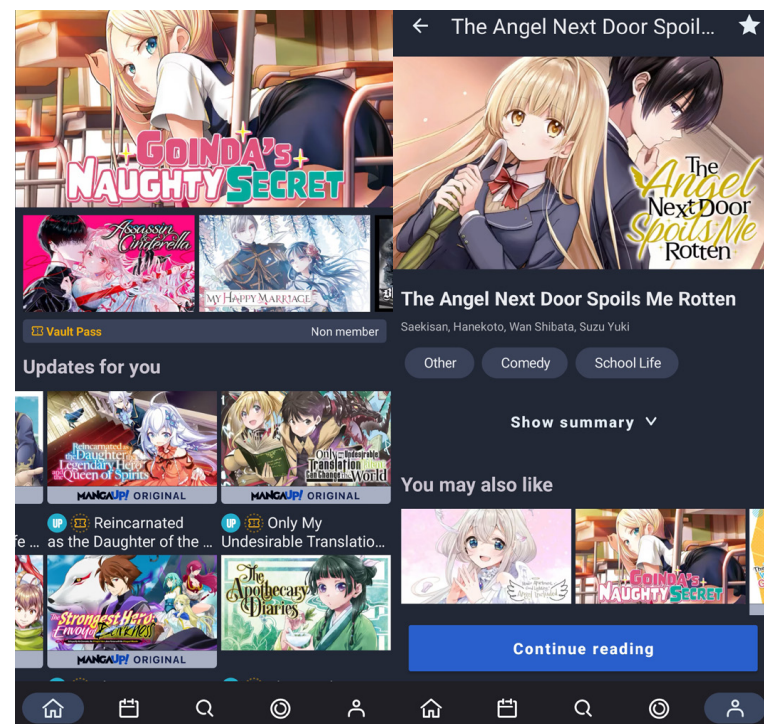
GOINDA's NAUGHTY SECRET

Assassin Cinderella

MY HAPPY MARRIAGE

Vault Pass

Non member

Updates for you

Reincarnated as the Daughter of the Legendary Hero and the Queen of Spirits

MANGA UP! ORIGINAL

Only My Undesirable Translation Skill Can Change the World

MANGA UP! ORIGINAL

UP Reincarnated as the Daughter of the ...

UP Only My Undesirable Translatio...

The Strongest Hero: Envoy of Darkness

MANGA UP! ORIGINAL

The Apothecary Diaries

The Angel Next Door Spoil...

The Angel Next Door Spoils Me Rotten

The Angel Next Door Spoils Me Rotten

Saekisan, Hanekoto, Wan Shibata, Suzu Yuki

Other

Comedy

School Life

Show summary

You may also like

GOINDA's NAUGHTY SECRET

Continue reading